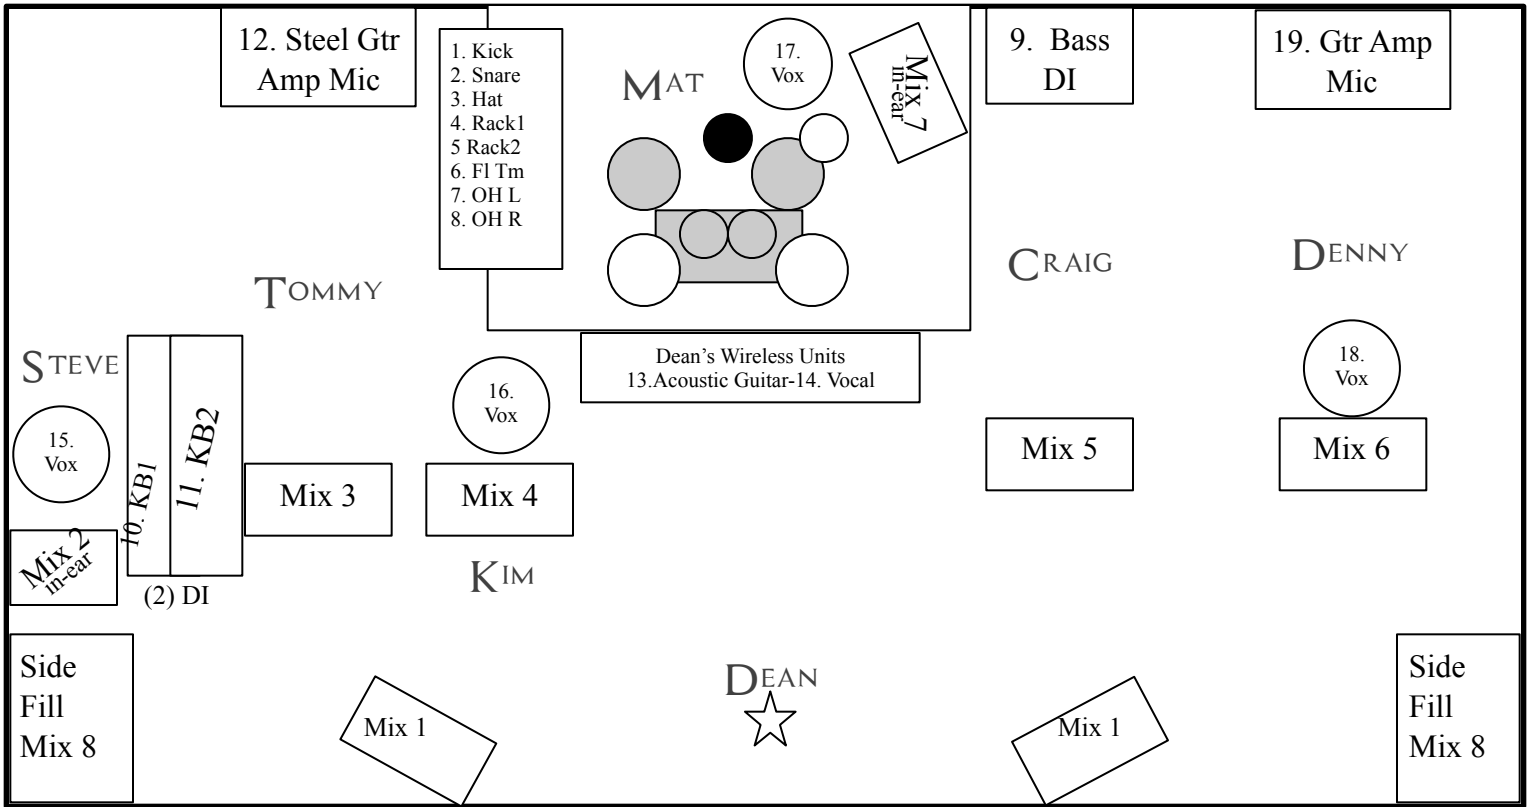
12. Steel Gtr Amp Mic

1. Kick
2. Snare
3. Hat
4. Rack1
5 Rack2
6. Fl Tm
7. OH L
8. OH R

MAT

17. Vox

Mix 7 in-ear

9. Bass DI

19. Gtr Amp Mic

TOMMY

CRAIG

DENNY

STEVE

Dean's Wireless Units
13.Acoustic Guitar-14. Vocal

16. Vox

18. Vox

15. Vox

10. KB1

11. KB2

Mix 3

Mix 4

Mix 5

Mix 6

Mix 2 in-ear

(2) DI

KIM

Side Fill Mix 8

DEAN

Mix 1

Mix 1

Side Fill Mix 8